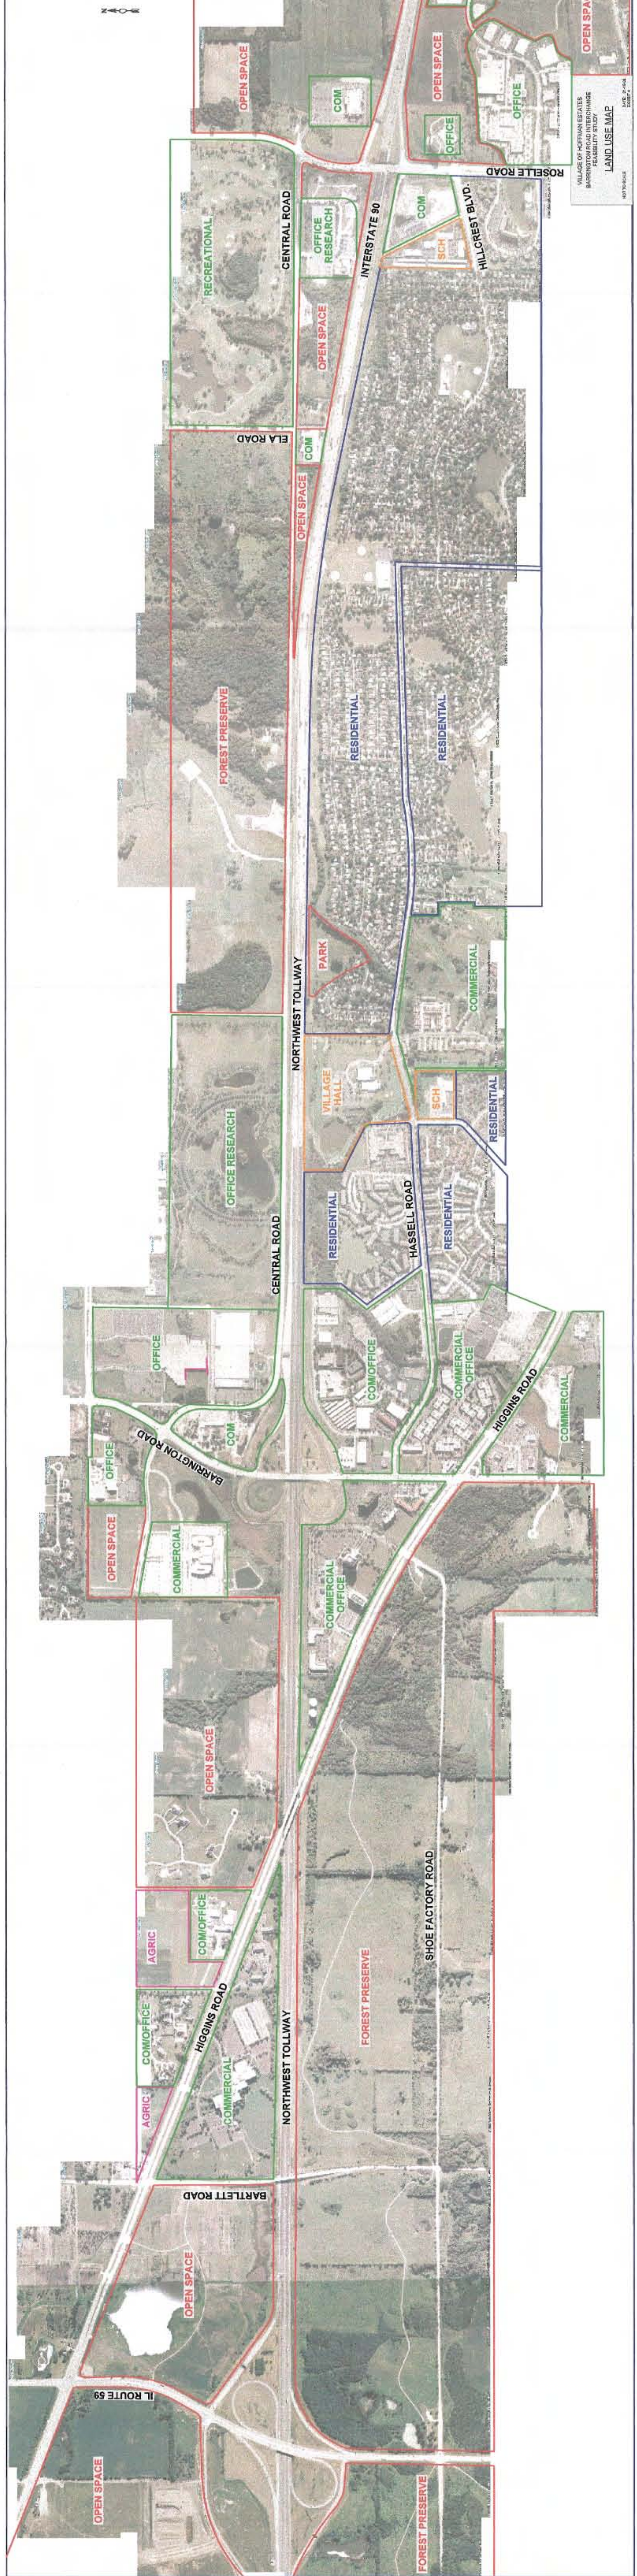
OPEN SPACE
COM
OPEN SPACE
OPEN SPACE
OFFICE
OFFICE
VILLAGE OF HOFFMAN ESTATES
BARRINGTON ROAD INTERCHANGE
FEASIBILITY STUDY
LAND USE MAP
ROSELLE ROAD
RECREATIONAL
CENTRAL ROAD
OFFICE RESEARCH
INTERSTATE 90
COM
SCH
HILLCREST BLVD.
OPEN SPACE
ELA ROAD
COM
OPEN SPACE
FOREST PRESERVE
RESIDENTIAL
RESIDENTIAL
PARK
NORTHWEST TOLLWAY
COMMERCIAL
VILLAGE HALL
SCH
RESIDENTIAL
OFFICE RESEARCH
RESIDENTIAL
HASSELL ROAD
RESIDENTIAL
CENTRAL ROAD
OFFICE
COM/OFFICE
COMMERCIAL OFFICE
COM
HIGGINS ROAD
COMMERCIAL
BARRINGTON ROAD
OFFICE
OPEN SPACE
COMMERCIAL
COMMERCIAL OFFICE
OPEN SPACE
COM/OFFICE
AGRIC
SHOE FACTORY ROAD
FOREST PRESERVE
COM/OFFICE
HIGGINS ROAD
COMMERCIAL
NORTHWEST TOLLWAY
AGRIC
BARTLETT ROAD
OPEN SPACE
IL ROUTE 59
OPEN SPACE
FOREST PRESERVE